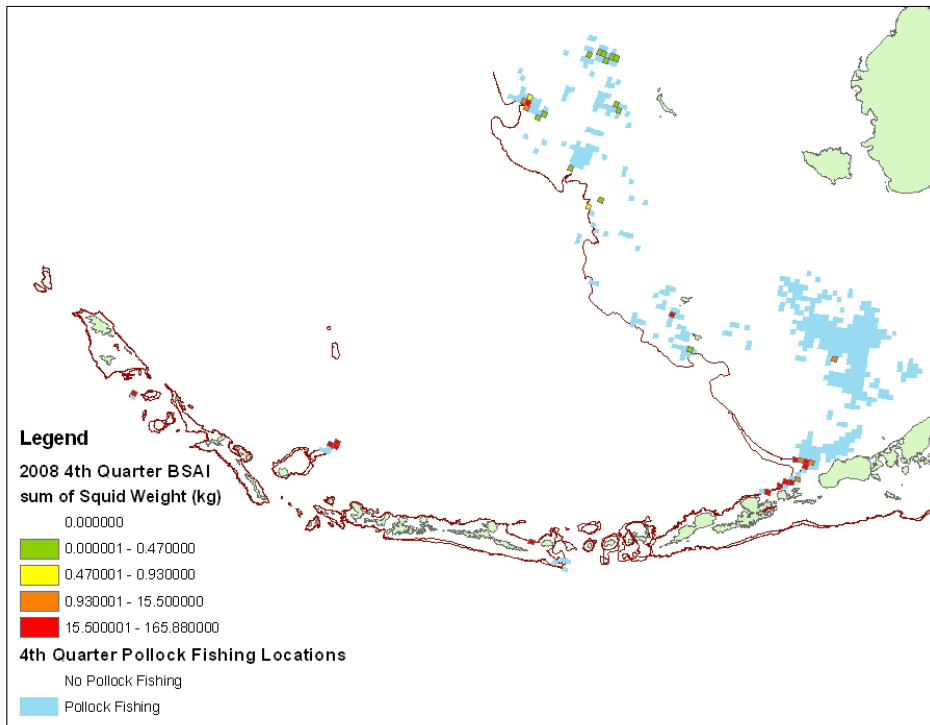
Legend

2008 4th Quarter BSAI sum of Squid Weight (kg)

0.000000

0.000001 - 0.470000

0.470001 - 0.930000

0.930001 - 15.500000

15.500001 - 165.880000

4th Quarter Pollock Fishing Locations

No Pollock Fishing

Pollock Fishing